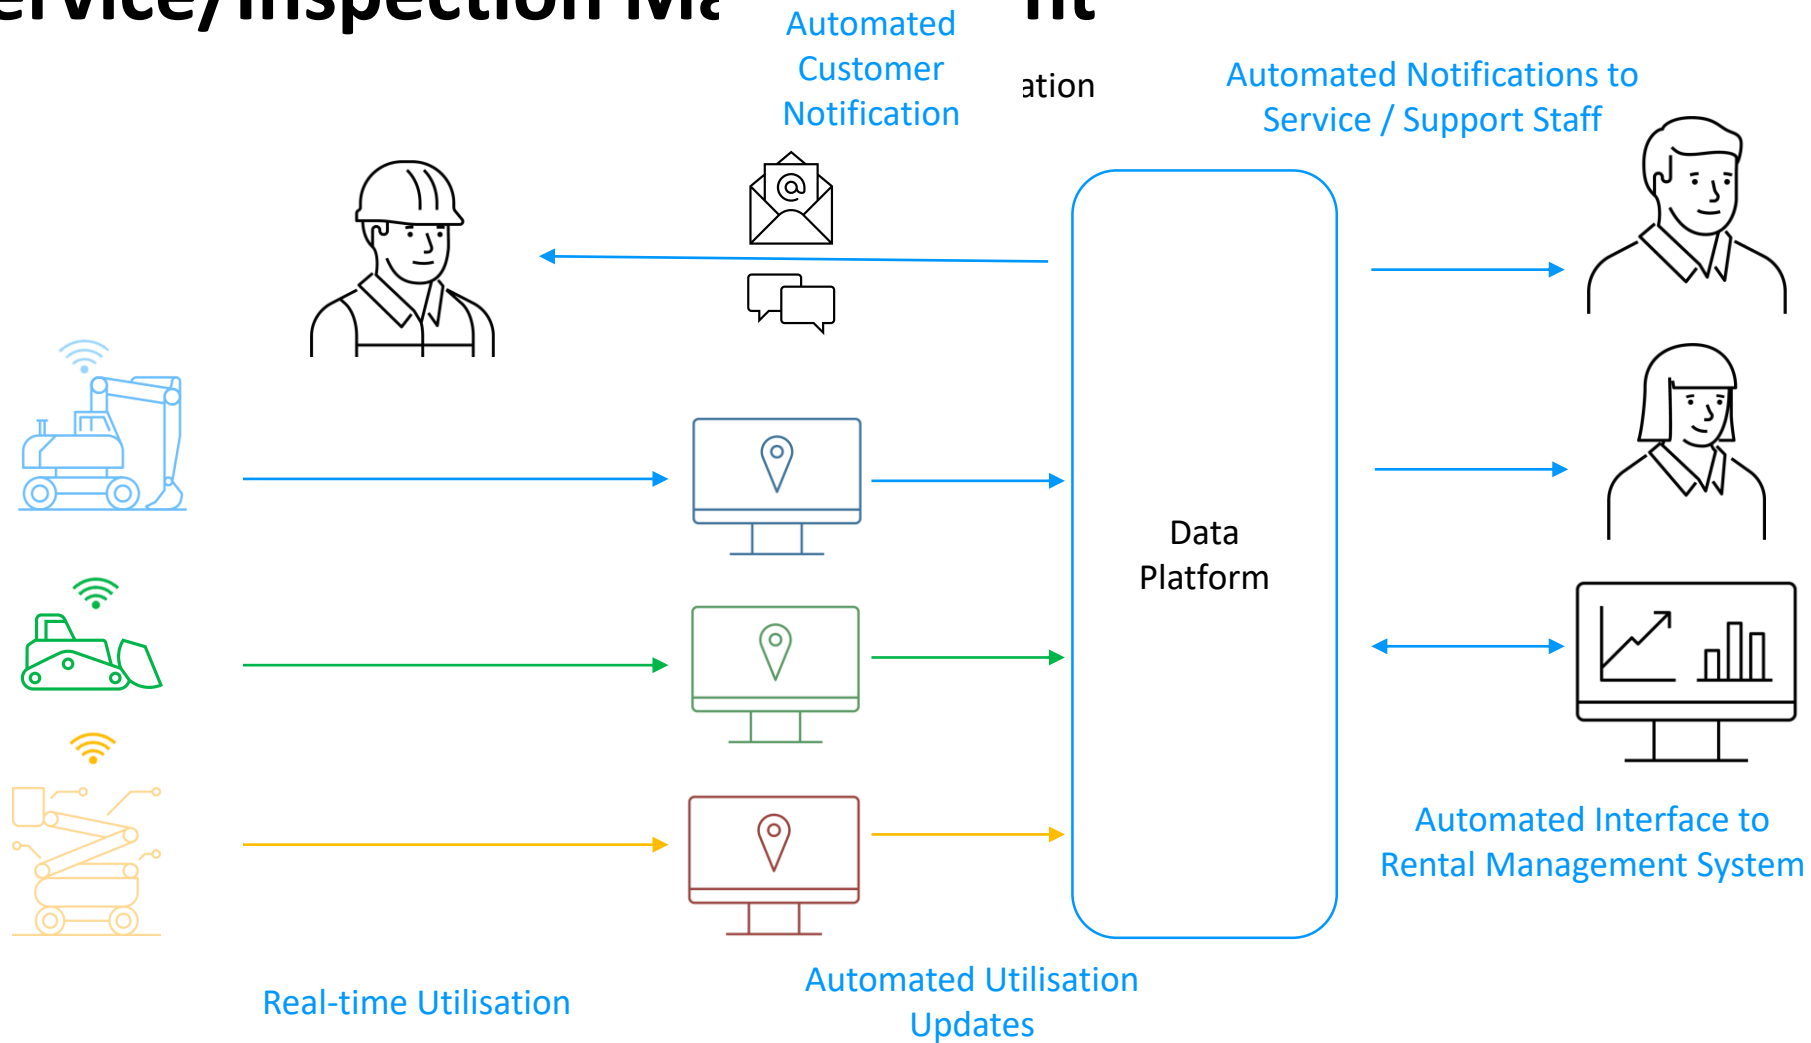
ervice/Inspection Ma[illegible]nt

Automated Customer Notification

ation

Automated Notifications to Service / Support Staff

Data Platform

Automated Interface to Rental Management System

Real-time Utilisation

Automated Utilisation Updates